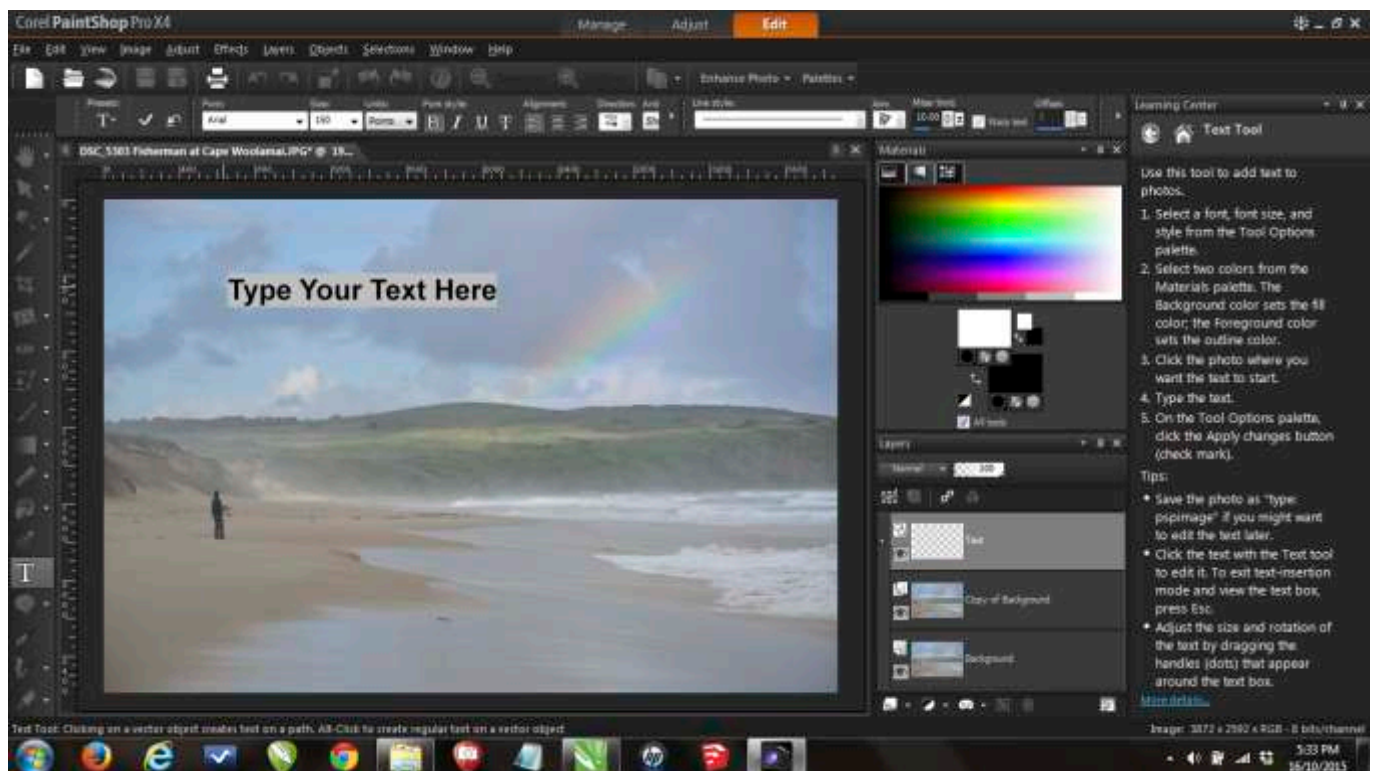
Corel PaintShop Pro X4

Manage Adjust Edit

File Edit View Image Adjust Effects Layers Objects Selections Window Help

Enhance Photo Palettes

Presets Font Size Units Font style Alignment Direction Anti Line style Join Miter limit Offsets

Arial 150 Points

Warp text

DSC_5303 Fisherman at Cape Woolamai.JPG* @ 19...

Type Your Text Here

Materials

All tools

Layers

Normal 100

Text

Copy of Background

Background

Learning Center

Text Tool

Use this tool to add text to photos.

1. Select a font, font size, and style from the Tool Options palette.

2. Select two colors from the Materials palette. The Background color sets the fill color; the Foreground color sets the outline color.

3. Click the photo where you want the text to start.

4. Type the text.

5. On the Tool Options palette, click the Apply changes button (check mark).

Tips:

• Save the photo as "type: pspimage" if you might want to edit the text later.

• Click the text with the Text tool to edit it. To exit text-insertion mode and view the text box, press Esc.

• Adjust the size and rotation of the text by dragging the handles (dots) that appear around the text box.

More details...

Text Tool: Clicking on a vector object creates text on a path. Alt-Click to create regular text on a vector object

Image: 3872 x 2592 x RGB - 8 bits/channel

5:33 PM
16/10/2015